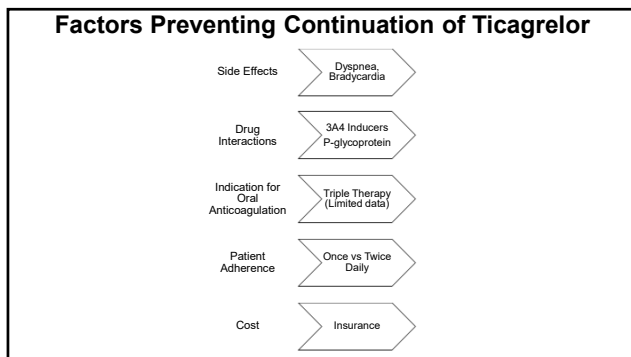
Factors Preventing Continuation of Ticagrelor

Side Effects

Dyspnea, Bradycardia

Drug Interactions

3A4 Inducers P-glycoprotein

Indication for Oral Anticoagulation

Triple Therapy (Limited data)

Patient Adherence

Once vs Twice Daily

Cost

Insurance